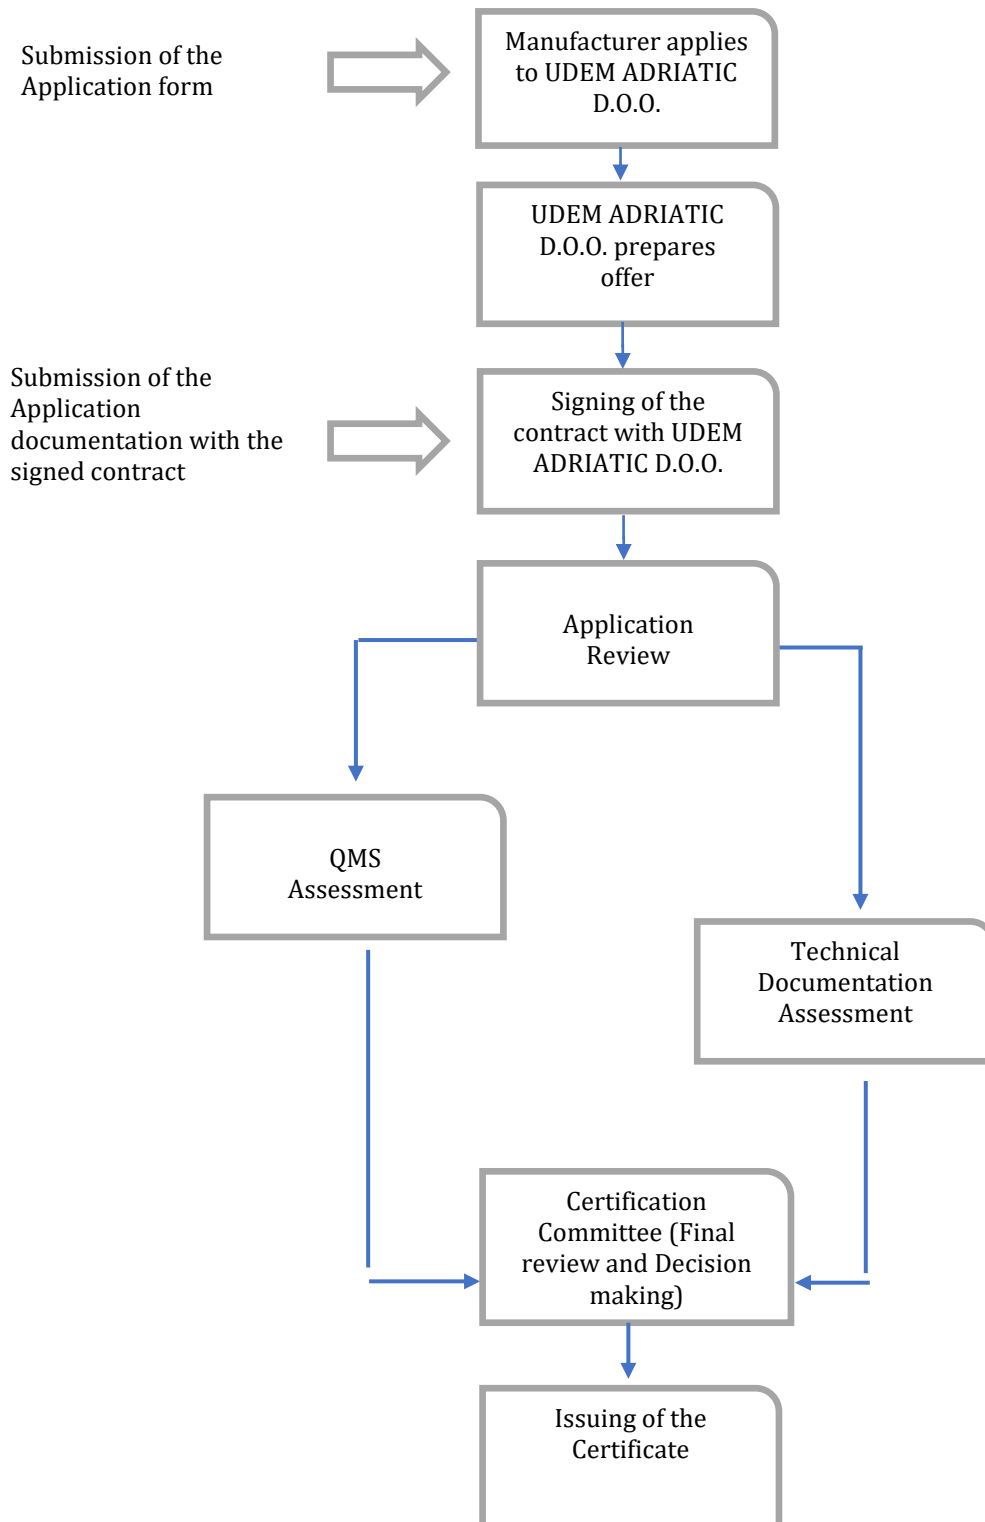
Submission of the Application form

Manufacturer applies to UDEM ADRIATIC D.O.O.

UDEM ADRIATIC D.O.O. prepares offer

Submission of the Application documentation with the signed contract

Signing of the contract with UDEM ADRIATIC D.O.O.

Application Review

QMS Assessment

Technical Documentation Assessment

Certification Committee (Final review and Decision making)

Issuing of the Certificate